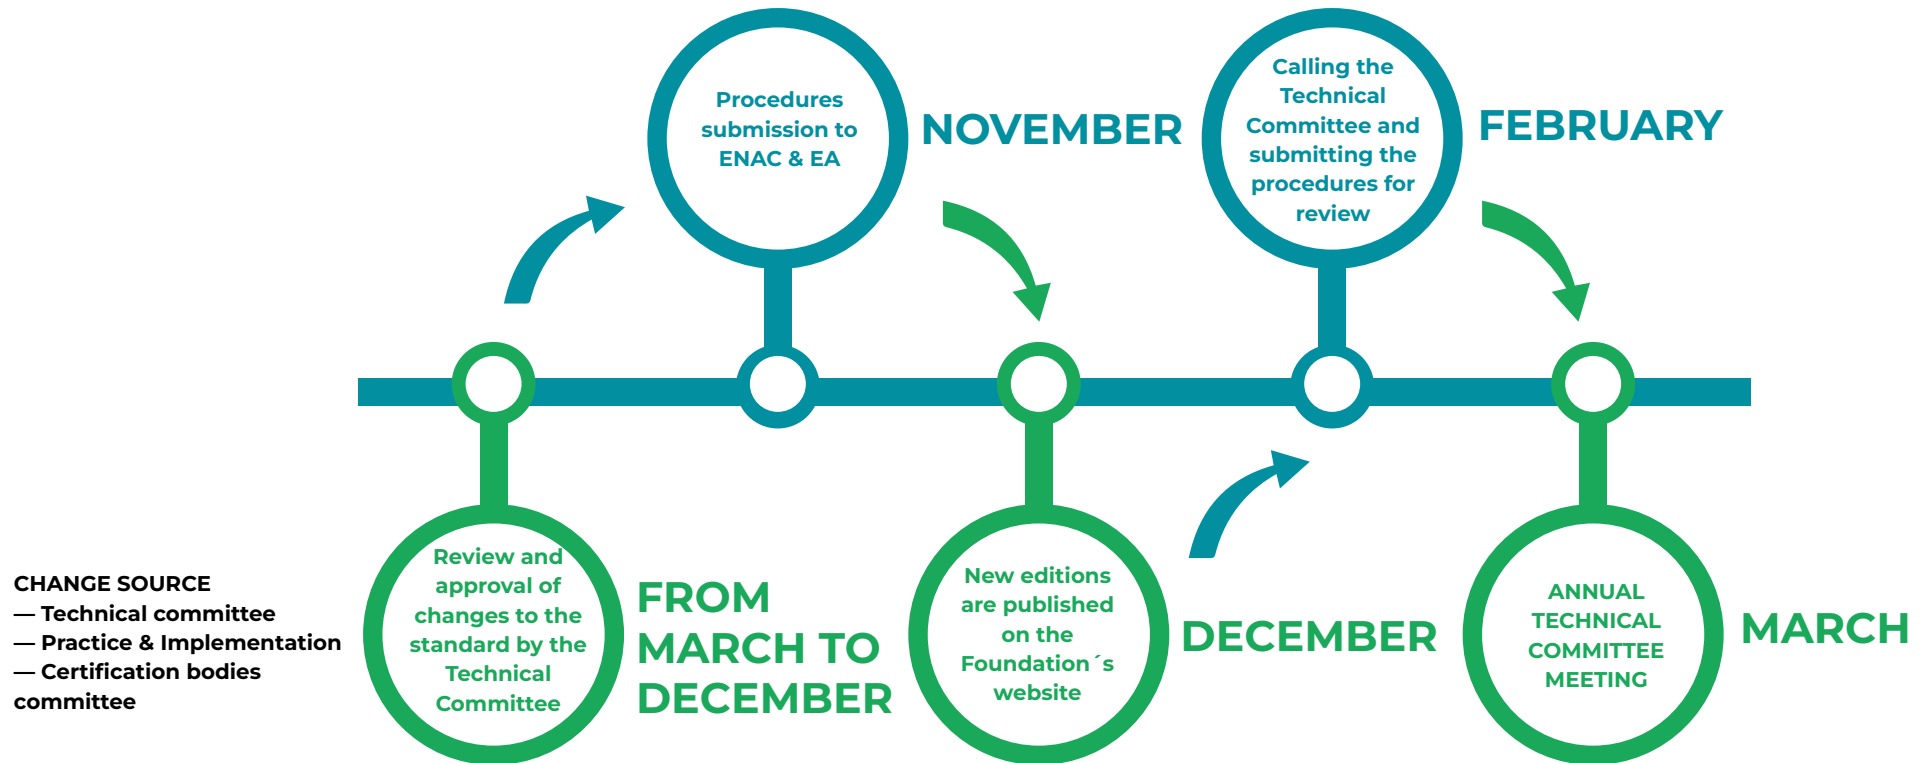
Procedures submission to ENAC & EA

NOVEMBER

Calling the Technical Committee and submitting the procedures for review

FEBRUARY

CHANGE SOURCE
— Technical committee
— Practice & Implementation
— Certification bodies committee

Review and approval of changes to the standard by the Technical Committee

FROM MARCH TO DECEMBER

New editions are published on the Foundation´s website

DECEMBER

ANNUAL TECHNICAL COMMITTEE MEETING

MARCH